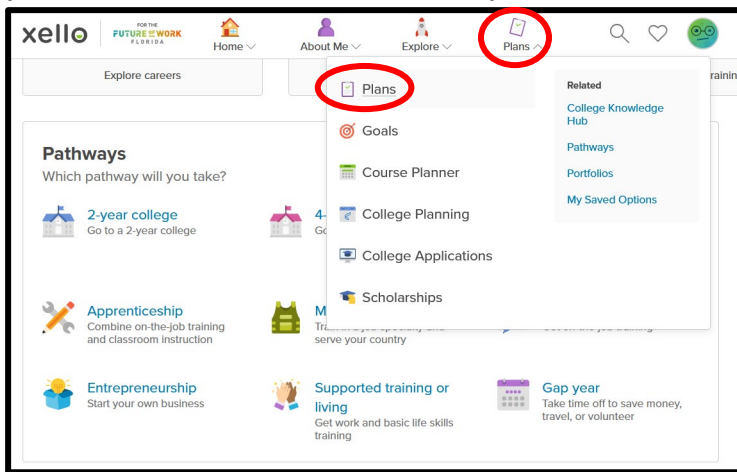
xello | FOR THE FUTURE OF WORK FLORIDA

Home
About Me
Explore
Plans

Explore careers

raini

Plans
Goals
Course Planner
College Planning
College Applications
Scholarships

Related
College Knowledge Hub
Pathways
Portfolios
My Saved Options

Pathways
Which pathway will you take?

2-year college
Go to a 2-year college

4-
Go

Apprenticeship
Combine on-the-job training and classroom instruction

M
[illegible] serve your country

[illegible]

Entrepreneurship
Start your own business

Supported training or living
Get work and basic life skills training

Gap year
Take time off to save money, travel, or volunteer